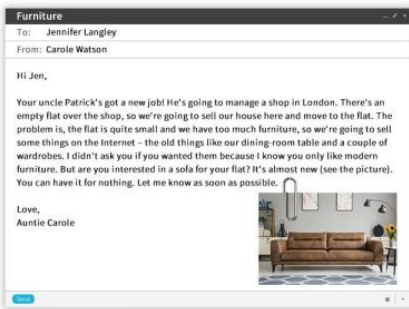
Furniture

To: Jennifer Langley

From: Carole Watson

Hi Jen,

Your uncle Patrick's got a new job! He's going to manage a shop in London. There's an empty flat over the shop, so we're going to sell our house here and move to the flat. The problem is, the flat is quite small and we have too much furniture, so we're going to sell some things on the Internet – the old things like our dining-room table and a couple of wardrobes. I didn't ask you if you wanted them because I know you only like modern furniture. But are you interested in a sofa for your flat? It's almost new (see the picture). You can have it for nothing. Let me know as soon as possible.

Love,
Auntie Carole

Send